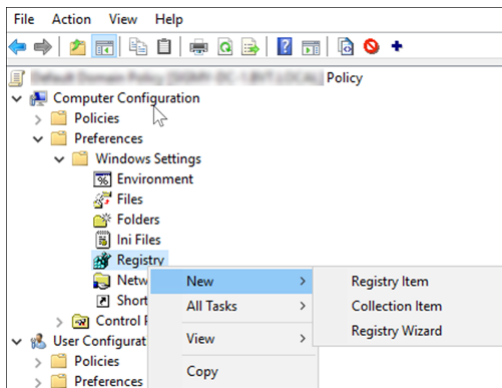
File Action View Help

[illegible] Policy
Computer Configuration
Policies
Preferences
Windows Settings
Environment
Files
Folders
Ini Files
Registry
Netw
Short
Control P
User Configurat
Policies
Preferences

New
All Tasks
View
Copy

Registry Item
Collection Item
Registry Wizard